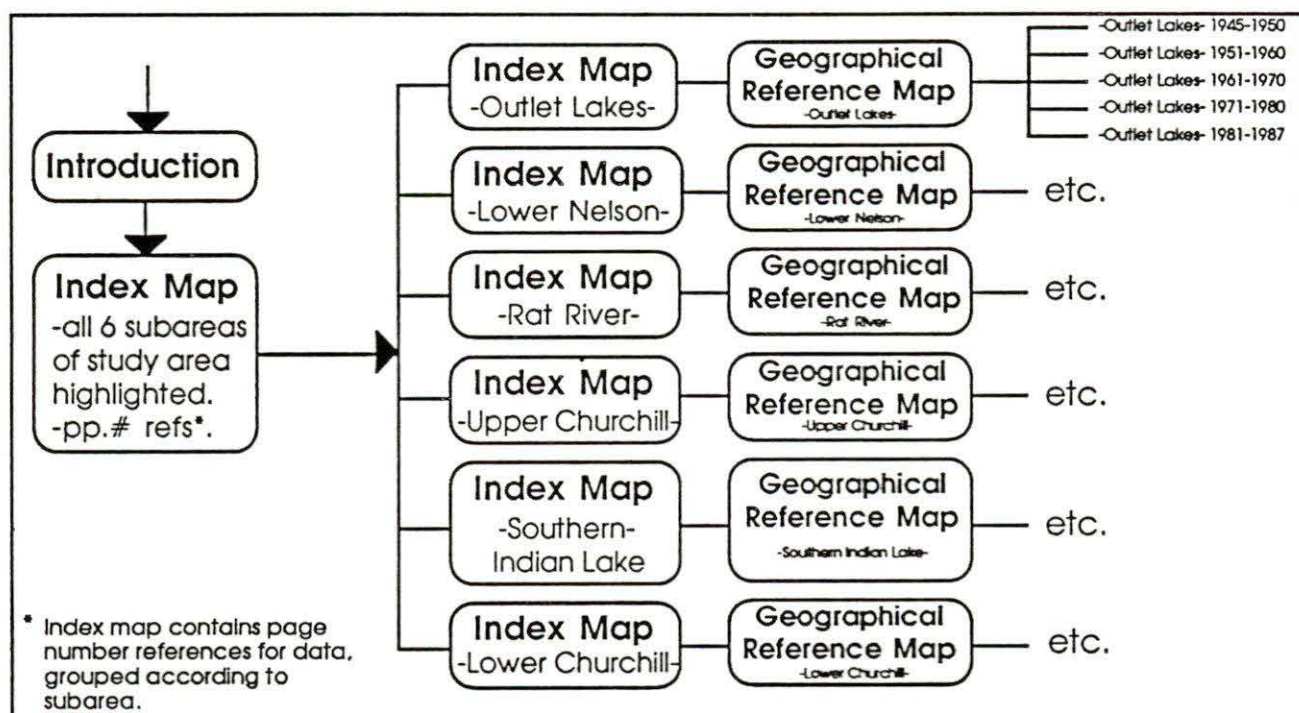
Introduction

Index Map
-all 6 subareas of study area highlighted.
-pp.# refs*.

Index Map
-Outlet Lakes-

Geographical Reference Map
-Outlet Lakes-

-Outlet Lakes- 1945-1950
-Outlet Lakes- 1951-1960
-Outlet Lakes- 1961-1970
-Outlet Lakes- 1971-1980
-Outlet Lakes- 1981-1987

Index Map
-Lower Nelson-

Geographical Reference Map
-Lower Nelson-

etc.

Index Map
-Rat River-

Geographical Reference Map
-Rat River-

etc.

Index Map
-Upper Churchill-

Geographical Reference Map
-Upper Churchill-

etc.

Index Map
-Southern-
Indian Lake

Geographical Reference Map
-Southern Indian Lake-

etc.

Index Map
-Lower Churchill-

Geographical Reference Map
-Lower Churchill-

etc.

* Index map contains page number references for data, grouped according to subarea.